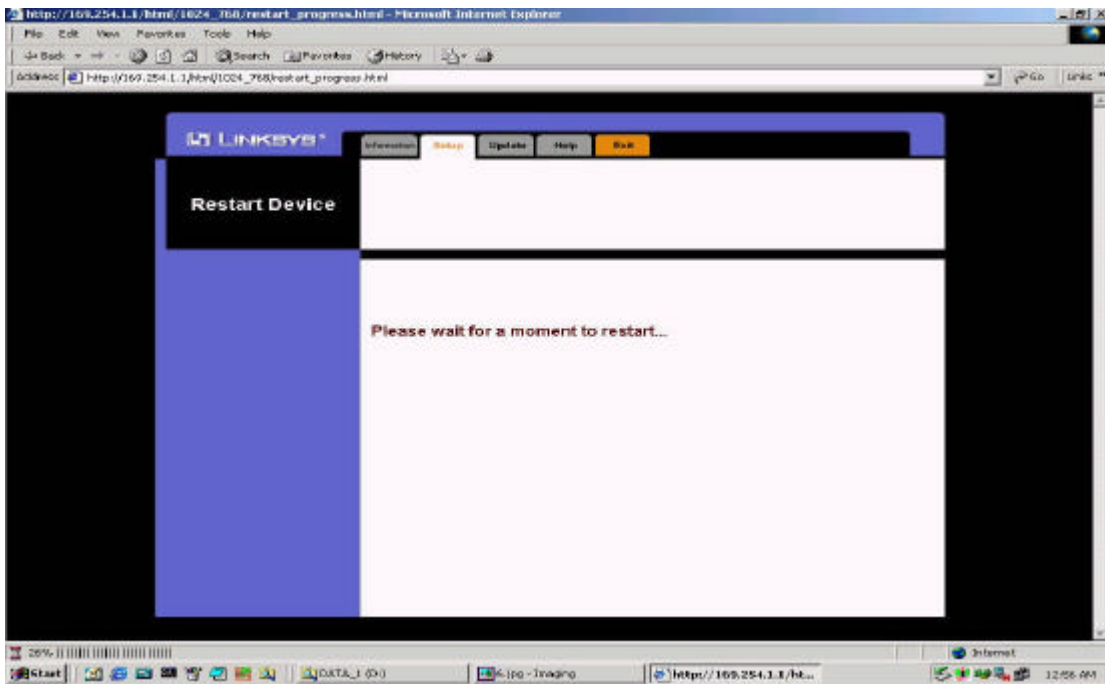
http://169.254.1.1/html/1024_768/restart_progress.html - Microsoft Internet Explorer

File Edit View Favorites Tools Help

Back Search Favorites History

Address http://169.254.1.1/html/1024_768/restart_progress.html Go Links

LINKSYS®

Information Setup Update Help Exit

Restart Device

Please wait for a moment to restart...

28%

Internet

Start DATA_1 (D:) 6.jpg - Imaging http://169.254.1.1/ht... 12:56 AM